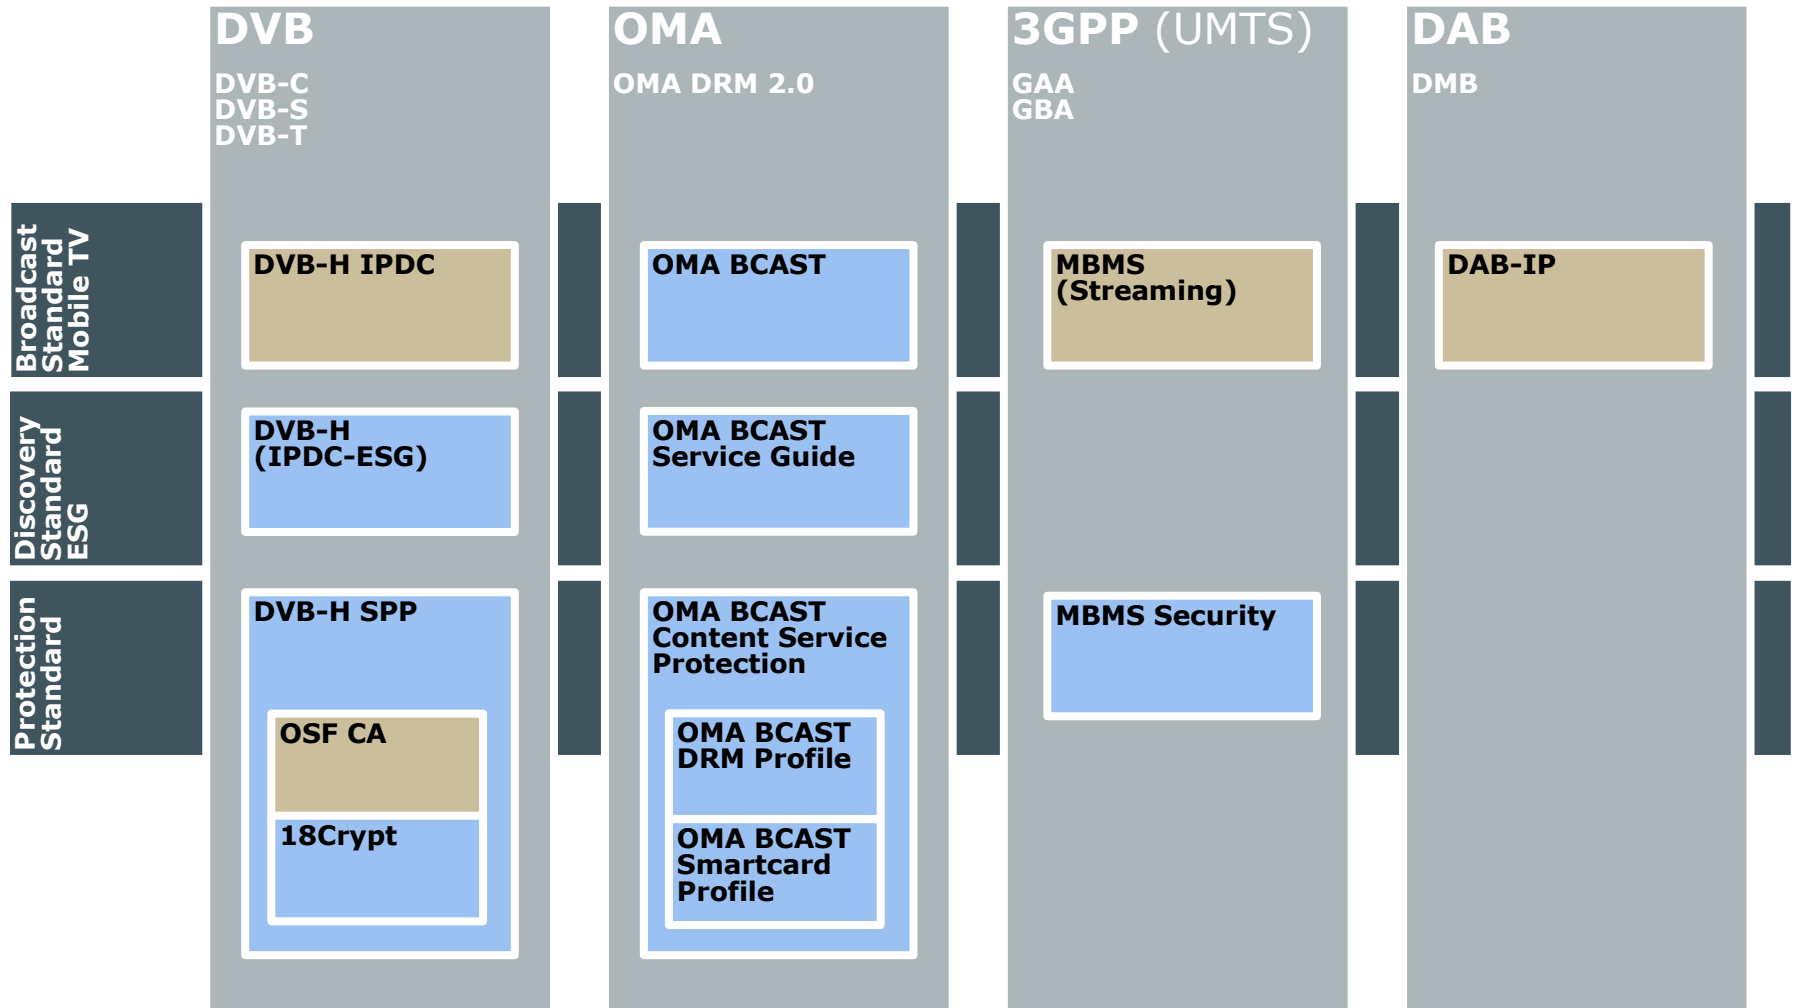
DVB
DVB-C
DVB-S
DVB-T

OMA
OMA DRM 2.0

3GPP (UMTS)
GAA
GBA

DAB
DMB

Broadcast Standard Mobile TV

DVB-H IPDC

OMA BCAST

MBMS (Streaming)

DAB-IP

Discovery Standard ESG

DVB-H (IPDC-ESG)

OMA BCAST Service Guide

Protection Standard

DVB-H SPP

OSF CA

18Crypt

OMA BCAST Content Service Protection

OMA BCAST DRM Profile

OMA BCAST Smartcard Profile

MBMS Security